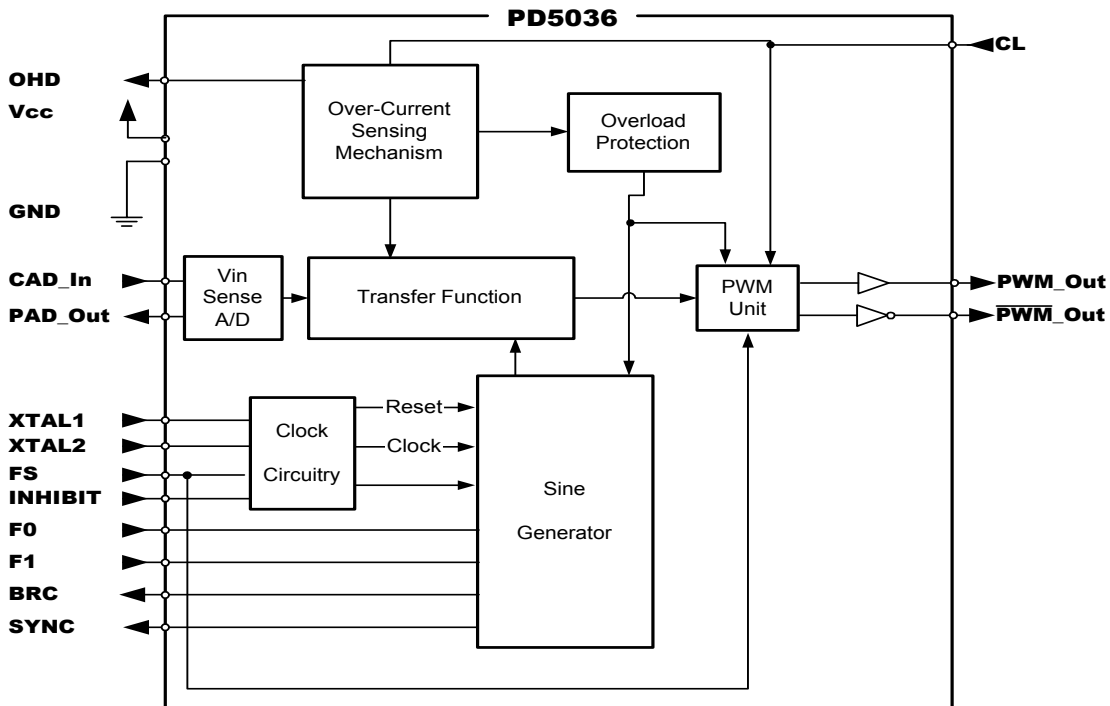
PD5036

CL

OHD

Vcc

GND

Over-Current Sensing Mechanism

Overload Protection

CAD_In

PAD_Out

Vin Sense A/D

Transfer Function

PWM Unit

PWM_Out

$\overline{\text{PWM}}$_Out

XTAL1

XTAL2

FS

INHIBIT

Clock Circuitry

Reset

Clock

Sine Generator

F0

F1

BRC

SYNC